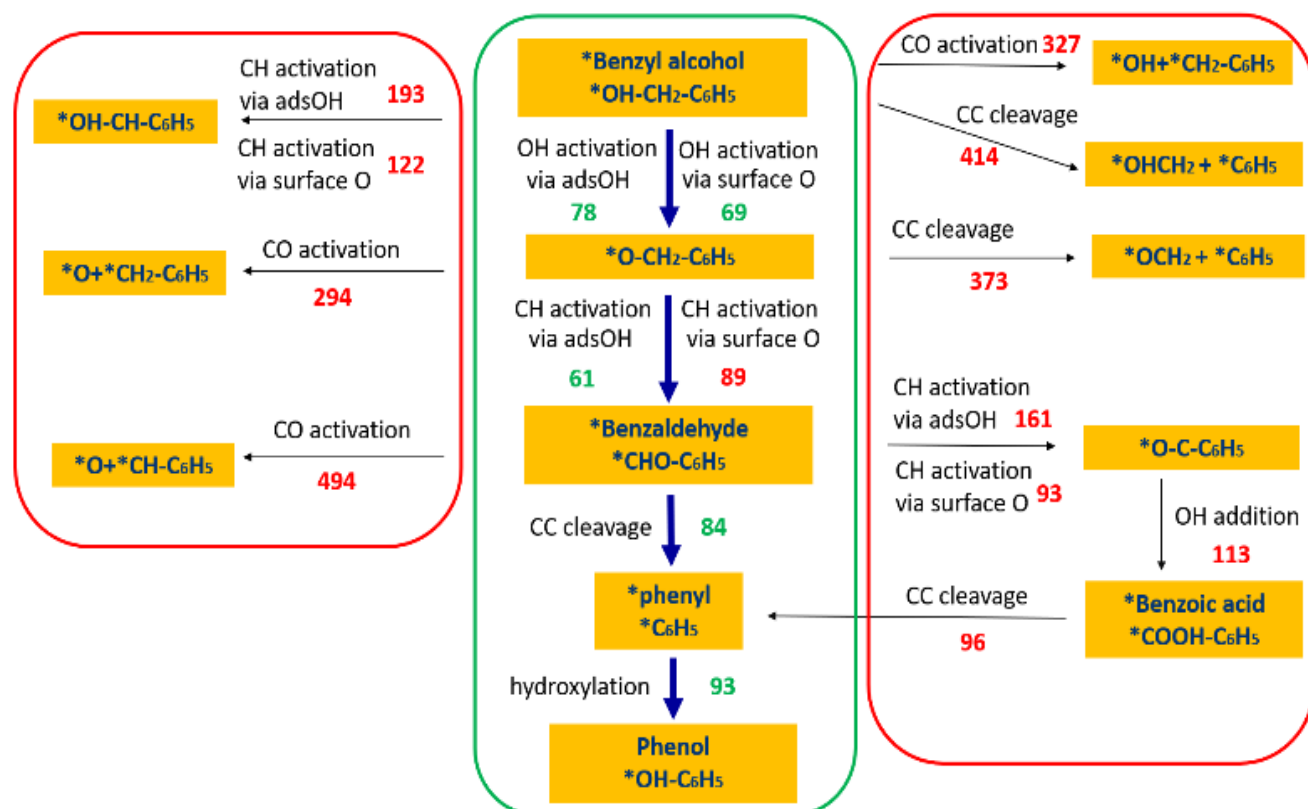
CH activation via adsOH 193

*OH-CH-$C_6H_5$

CH activation via surface O 122

CO activation

*O+*$CH_2$-$C_6H_5$

294

CO activation

*O+*CH-$C_6H_5$

494

*Benzyl alcohol
*OH-$CH_2$-$C_6H_5$

OH activation via adsOH
78

OH activation via surface O
69

*O-$CH_2$-$C_6H_5$

CH activation via adsOH
61

CH activation via surface O
89

*Benzaldehyde
*CHO-$C_6H_5$

CC cleavage 84

*phenyl
*$C_6H_5$

hydroxylation 93

Phenol
*OH-$C_6H_5$

CO activation 327

*OH+*$CH_2$-$C_6H_5$

CC cleavage
414

*$OHCH_2$ + *$C_6H_5$

CC cleavage

373

*$OCH_2$ + *$C_6H_5$

CH activation via adsOH 161

*O-C-$C_6H_5$

CH activation via surface O 93

OH addition
113

CC cleavage

96

*Benzoic acid
*COOH-$C_6H_5$